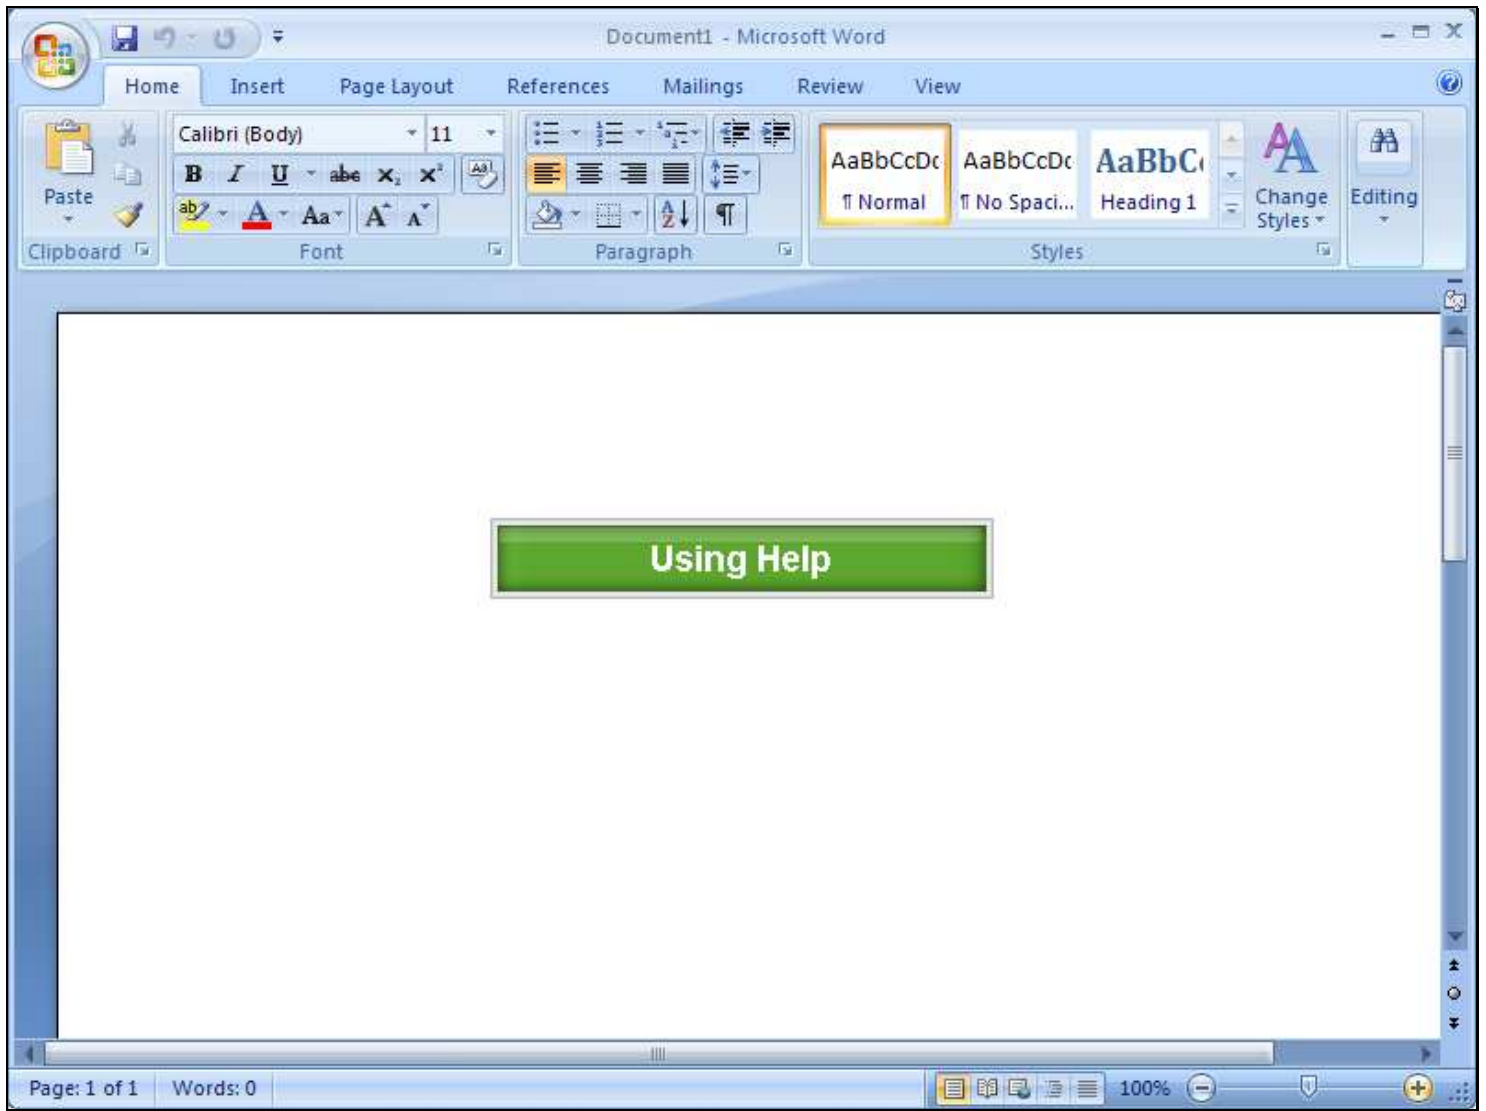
Document1 - Microsoft Word

Home Insert Page Layout References Mailings Review View

Paste
Clipboard

Calibri (Body) 11
B I U abe $x_2$ $x^2$
Aa A A
Font

Paragraph

AaBbCcDc
¶ Normal
AaBbCcDc
¶ No Spaci...
AaBbC
Heading 1
Change Styles
Styles

Editing

Using Help

Page: 1 of 1 Words: 0 100%